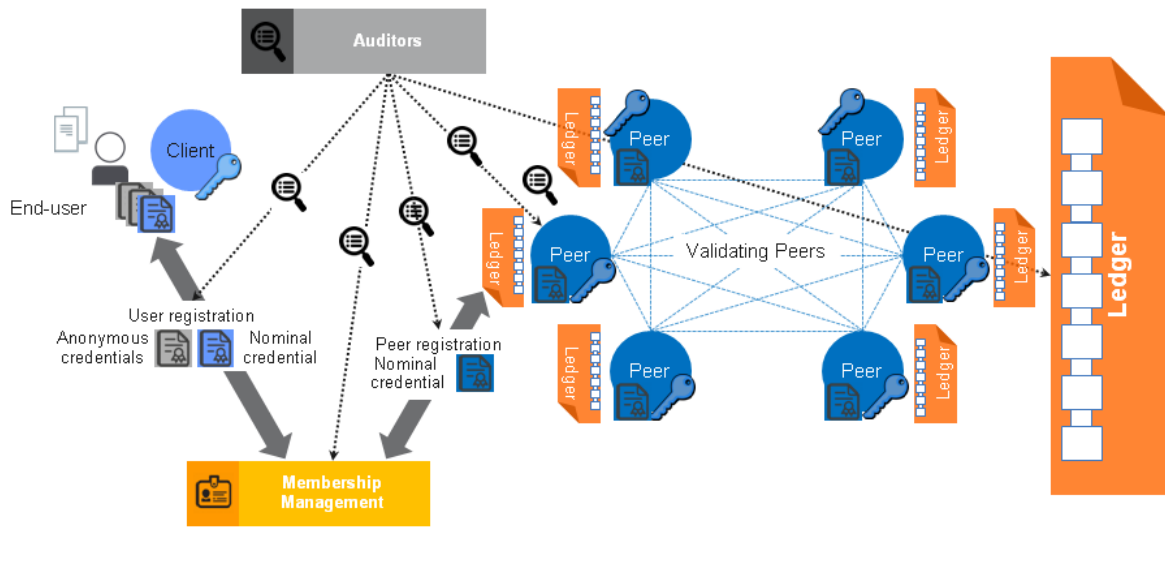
Auditors

Client

End-user

User registration

Anonymous credentials

Nominal credential

Peer registration

Nominal credential

Membership Management

Ledger

Peer

Peer

Ledger

Ledger

Peer

Validating Peers

Peer

Ledger

Ledger

Peer

Peer

Ledger

Ledger